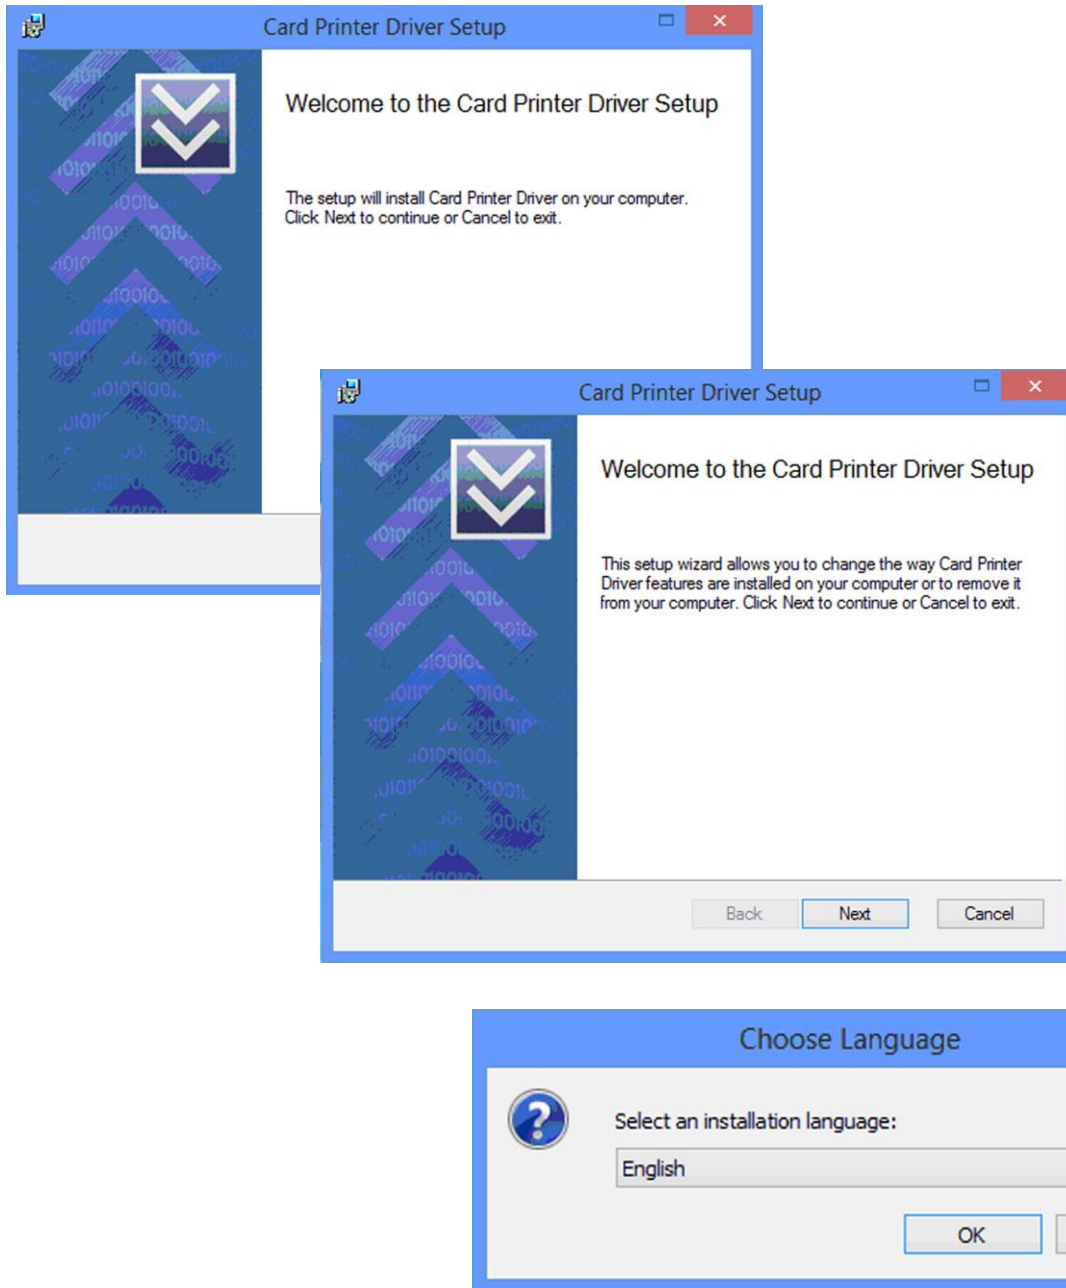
Card Printer Driver Setup

Welcome to the Card Printer Driver Setup

The setup will install Card Printer Driver on your computer. Click Next to continue or Cancel to exit.

Card Printer Driver Setup

Welcome to the Card Printer Driver Setup

This setup wizard allows you to change the way Card Printer Driver features are installed on your computer or to remove it from your computer. Click Next to continue or Cancel to exit.

Back Next Cancel

Choose Language

Select an installation language:

English

OK